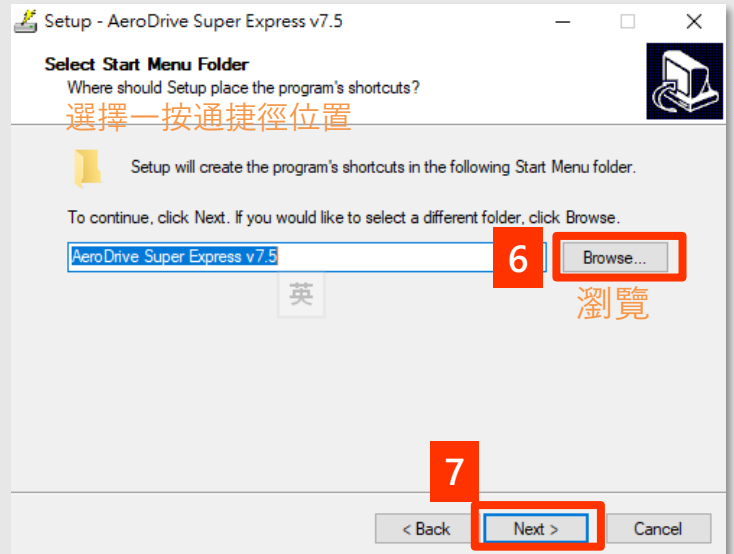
Setup - AeroDrive Super Express v7.5

Select Start Menu Folder
Where should Setup place the program's shortcuts?
選擇一按通捷徑位置

Setup will create the program's shortcuts in the following Start Menu folder.

To continue, click Next. If you would like to select a different folder, click Browse.

AeroDrive Super Express v7.5

6

Browse...

瀏覽

英

7

< Back

Next >

Cancel